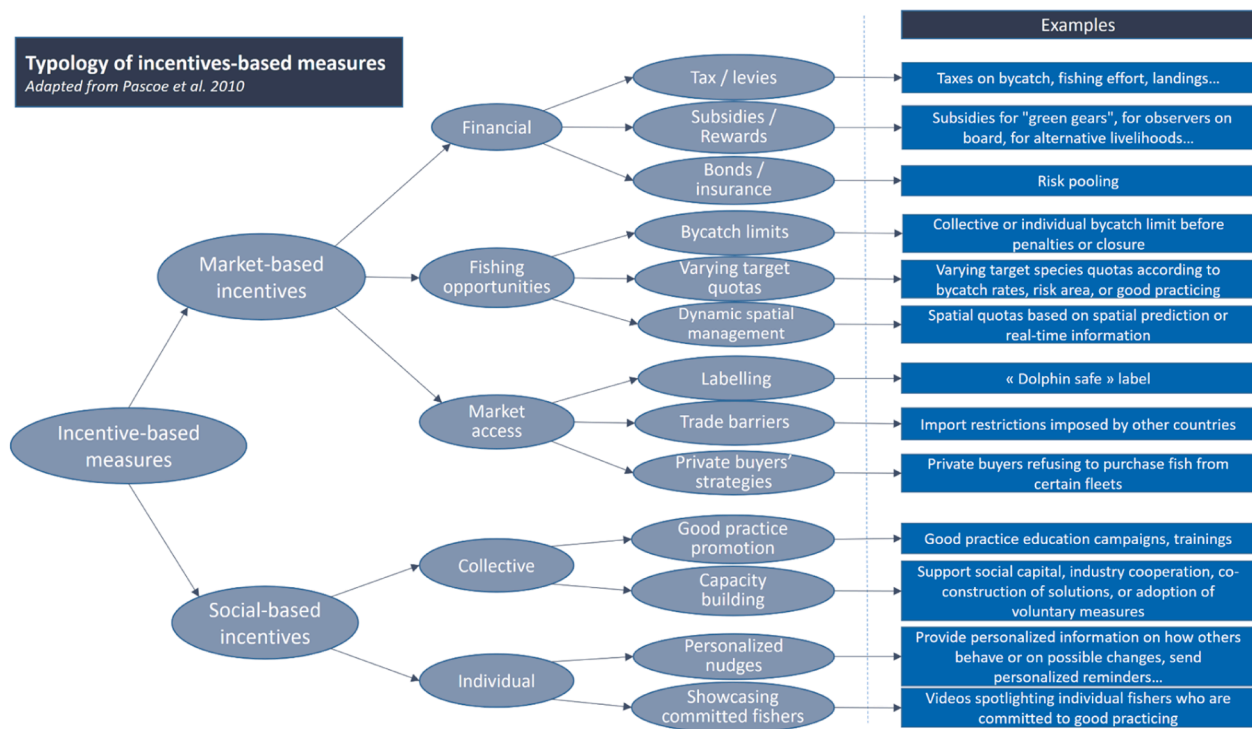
Typology of incentives-based measures
Adapted from Pascoe et al. 2010

Examples

Incentive-based measures

Market-based incentives

Financial

Tax / levies

Taxes on bycatch, fishing effort, landings…

Subsidies / Rewards

Subsidies for "green gears", for observers on board, for alternative livelihoods…

Bonds / insurance

Risk pooling

Fishing opportunities

Bycatch limits

Collective or individual bycatch limit before penalties or closure

Varying target quotas

Varying target species quotas according to bycatch rates, risk area, or good practicing

Dynamic spatial management

Spatial quotas based on spatial prediction or real-time information

Market access

Labelling

« Dolphin safe » label

Trade barriers

Import restrictions imposed by other countries

Private buyers' strategies

Private buyers refusing to purchase fish from certain fleets

Social-based incentives

Collective

Good practice promotion

Good practice education campaigns, trainings

Capacity building

Support social capital, industry cooperation, co-construction of solutions, or adoption of voluntary measures

Individual

Personalized nudges

Provide personalized information on how others behave or on possible changes, send personalized reminders…

Showcasing committed fishers

Videos spotlighting individual fishers who are committed to good practicing